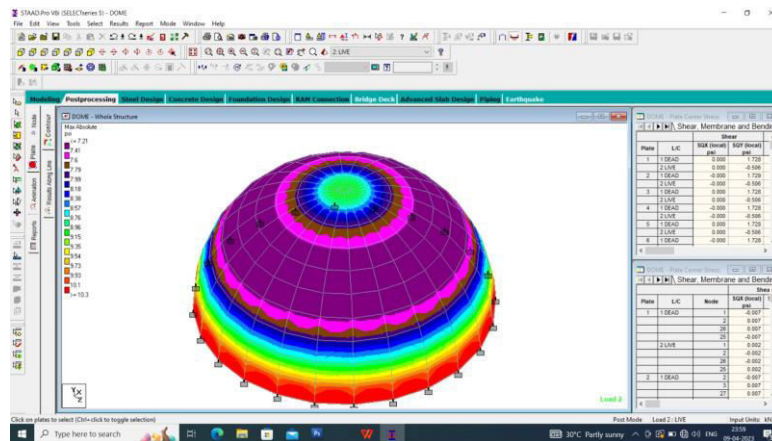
STAAD.Pro V8i (SELECTseries 5) - DOME

File Edit View Tools Select Results Report Mode Window Help

2 LIVE

Modeling Postprocessing Steel Design Concrete Design Foundation Design RAM Connection Bridge Deck Advanced Slab Design Piping Earthquake

DOME - Whole Structure

Max Absolute
psi
<= 7.21
7.41
7.6
7.79
7.99
8.18
8.38
8.57
8.76
8.96
9.15
9.35
9.54
9.73
9.93
10.1
>= 10.3

Load 2

DOME - Plate Center Stress

Shear, Membrane and Bending

| Plate | L/C | Shear SQX (local) psi | SQY (local) psi |
|---|---|---|---|
| 1 | 1 DEAD | 0.000 | 1.728 |
| | 2 LIVE | 0.000 | -0.506 |
| 2 | 1 DEAD | -0.000 | 1.729 |
| | 2 LIVE | -0.000 | -0.506 |
| 3 | 1 DEAD | 0.000 | 1.728 |
| | 2 LIVE | 0.000 | -0.506 |
| 4 | 1 DEAD | -0.000 | 1.729 |
| | 2 LIVE | -0.000 | -0.506 |
| 5 | 1 DEAD | 0.000 | 1.728 |
| | 2 LIVE | 0.000 | -0.506 |
| 6 | 1 DEAD | -0.000 | 1.728 |

DOME - Plate Corner Stress

Shear, Membrane and Bending

| Plate | L/C | Node | Shear SQX (local) psi |
|---|---|---|---|
| 1 | 1 DEAD | 1 | -0.007 |
| | | 2 | 0.007 |
| | | 26 | 0.007 |
| | | 25 | -0.007 |
| | 2 LIVE | 1 | 0.002 |
| | | 2 | -0.002 |
| | | 26 | -0.002 |
| | | 25 | 0.002 |
| 2 | 1 DEAD | 2 | -0.007 |
| | | 3 | 0.007 |
| | | 27 | 0.007 |

Click on plates to select (Ctrl+click to toggle selection)

Post Mode Load 2 : LIVE Input Units: kN

Type here to search

30°C Partly sunny ENG 23:59 09-04-2023